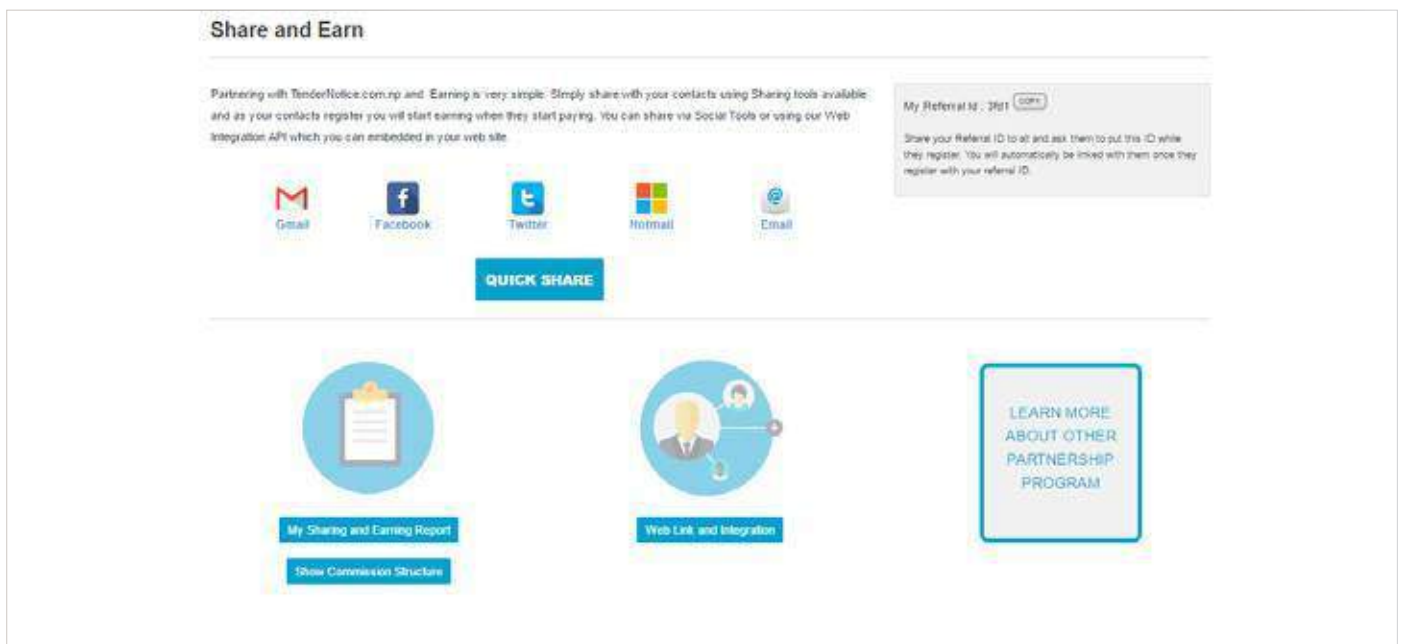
Share and Earn

Partnering with TenderNotice.com.np and Earning is very simple. Simply share with your contacts using Sharing tools available and as your contacts register you will start earning when they start paying. You can share via Social Tools or using our Web Integration API which you can embedded in your web site.

Gmail
Facebook
Twitter
Hotmail
Email

QUICK SHARE

My Referral Id : 3fd1 COPY

Share your Referral ID to all and ask them to put this ID while they register. You will automatically be linked with them once they register with your referral ID.

My Sharing and Earning Report

Show Commission Structure

Web Link and Integration

LEARN MORE ABOUT OTHER PARTNERSHIP PROGRAM